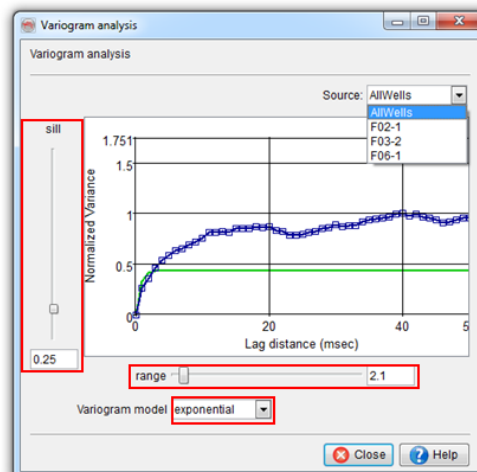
Variogram analysis

Variogram analysis

Source: AllWells

AllWells
F02-1
F03-2
F06-1

sill

0.25

1.751
1.5
1
0.5
0

Normalized Variance

0
20
40
5

Lag distance (msec)

range
2.1

Variogram model exponential

Close
Help